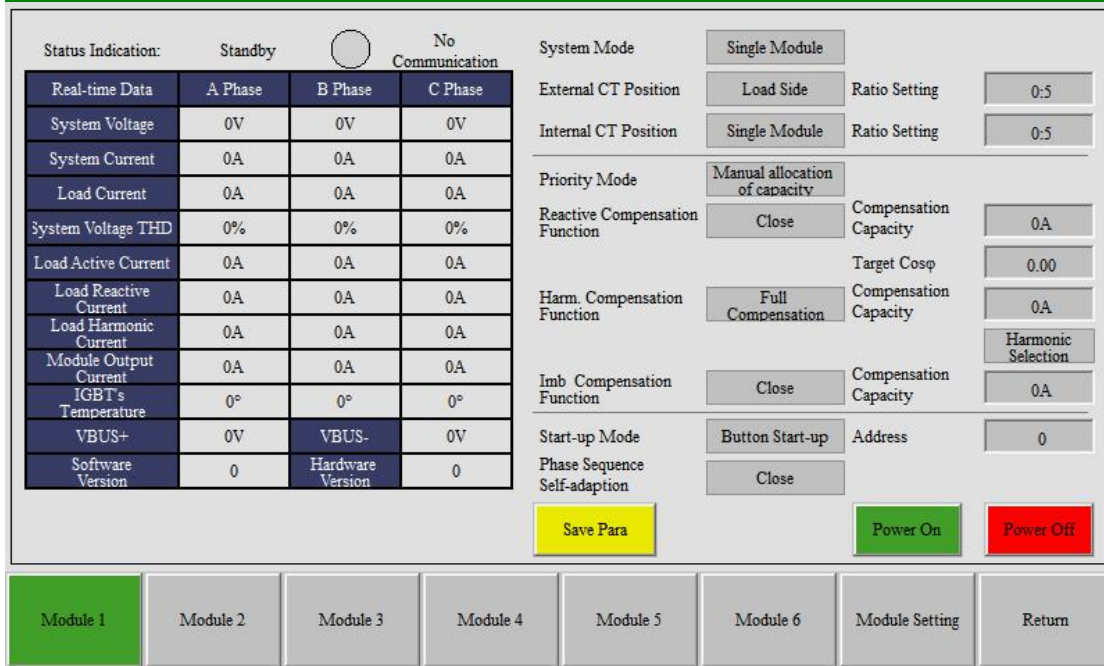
Status Indication: Standby No Communication

| Real-time Data | A Phase | B Phase | C Phase |
|---|---|---|---|
| System Voltage | 0V | 0V | 0V |
| System Current | 0A | 0A | 0A |
| Load Current | 0A | 0A | 0A |
| System Voltage THD | 0% | 0% | 0% |
| Load Active Current | 0A | 0A | 0A |
| Load Reactive Current | 0A | 0A | 0A |
| Load Harmonic Current | 0A | 0A | 0A |
| Module Output Current | 0A | 0A | 0A |
| IGBT's Temperature | 0° | 0° | 0° |
| VBUS+ | 0V | VBUS- | 0V |
| Software Version | 0 | Hardware Version | 0 |

System Mode Single Module

External CT Position Load Side Ratio Setting 0:5

Internal CT Position Single Module Ratio Setting 0:5

Priority Mode Manual allocation of capacity

Reactive Compensation Function Close Compensation Capacity 0A

Target Cosφ 0.00

Harm. Compensation Function Full Compensation Compensation Capacity 0A

Harmonic Selection

Imb Compensation Function Close Compensation Capacity 0A

Start-up Mode Button Start-up Address 0

Phase Sequence Self-adaption Close

Save Para

Power On

Power Off

Module 1 Module 2 Module 3 Module 4 Module 5 Module 6 Module Setting Return